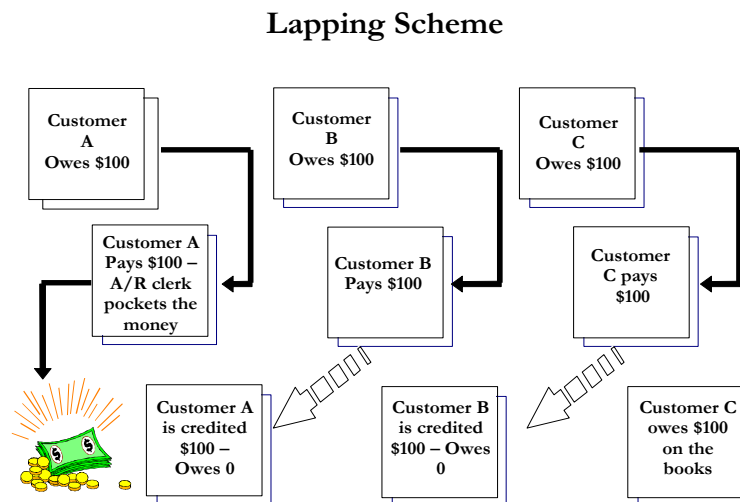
Lapping Scheme

Customer A Owes $100

Customer B Owes $100

Customer C Owes $100

Customer A Pays $100 – A/R clerk pockets the money

Customer B Pays $100

Customer C pays $100

Customer A is credited $100 – Owes 0

Customer B is credited $100 – Owes 0

Customer C owes $100 on the books